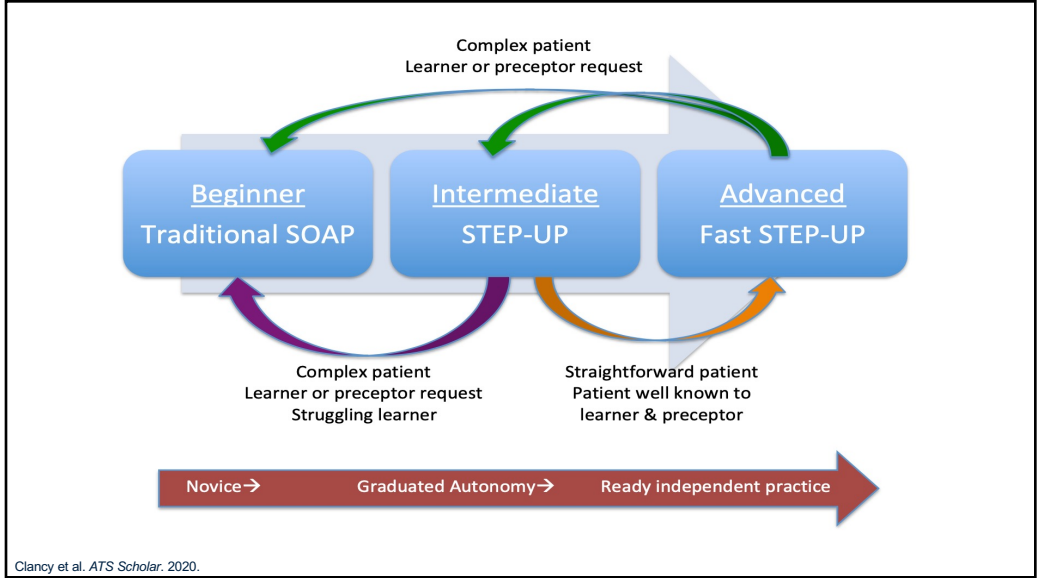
Complex patient
Learner or preceptor request

Beginner
Traditional SOAP

Intermediate
STEP-UP

Advanced
Fast STEP-UP

Complex patient
Learner or preceptor request
Struggling learner

Straightforward patient
Patient well known to learner & preceptor

Novice→ Graduated Autonomy→ Ready independent practice

Clancy et al. ATS Scholar. 2020.